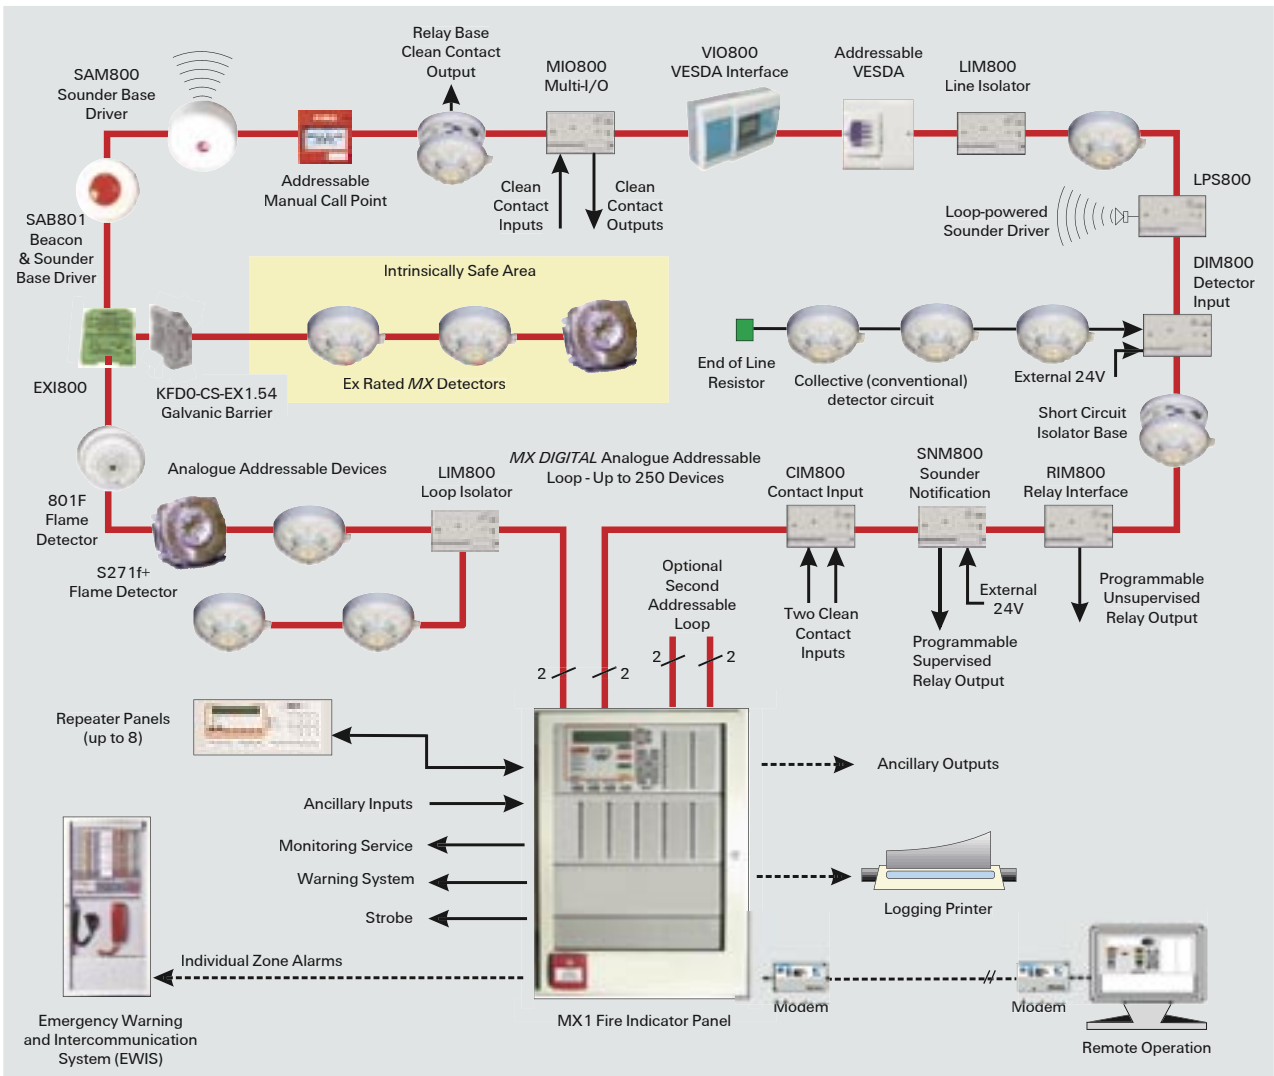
SAM800
Sounder Base
Driver

Relay Base
Clean Contact
Output

MIO800
Multi-I/O

VIO800
VESDA Interface

Addressable
VESDA

LIM800
Line Isolator

Addressable
Manual Call Point

Clean
Contact
Inputs

Clean
Contact
Outputs

LPS800

Loop-powered
Sounder Driver

SAB801
Beacon
& Sounder
Base Driver

Intrinsically Safe Area

DIM800
Detector
Input

End of Line
Resistor

Collective (conventional)
detector circuit

External 24V

EXI800

KFD0-CS-EX1.54
Galvanic Barrier

Ex Rated *MX* Detectors

Short Circuit
Isolator Base

Analogue Addressable Devices

*MX DIGITAL* Analogue Addressable
Loop - Up to 250 Devices

LIM800
Loop Isolator

CIM800
Contact Input

SNM800
Sounder
Notification

RIM800
Relay Interface

801F
Flame
Detector

S271f+
Flame Detector

Optional
Second
Addressable
Loop

Two Clean
Contact
Inputs

External
24V

Programmable
Unsupervised
Relay Output

Programmable
Supervised
Relay Output

2
2
2
2

Repeater Panels
(up to 8)

Ancillary Outputs

Ancillary Inputs

Monitoring Service

Warning System

Strobe

Logging Printer

Individual Zone Alarms

Modem

Modem

Emergency Warning
and Intercommunication
System (EWIS)

MX1 Fire Indicator Panel

Remote Operation